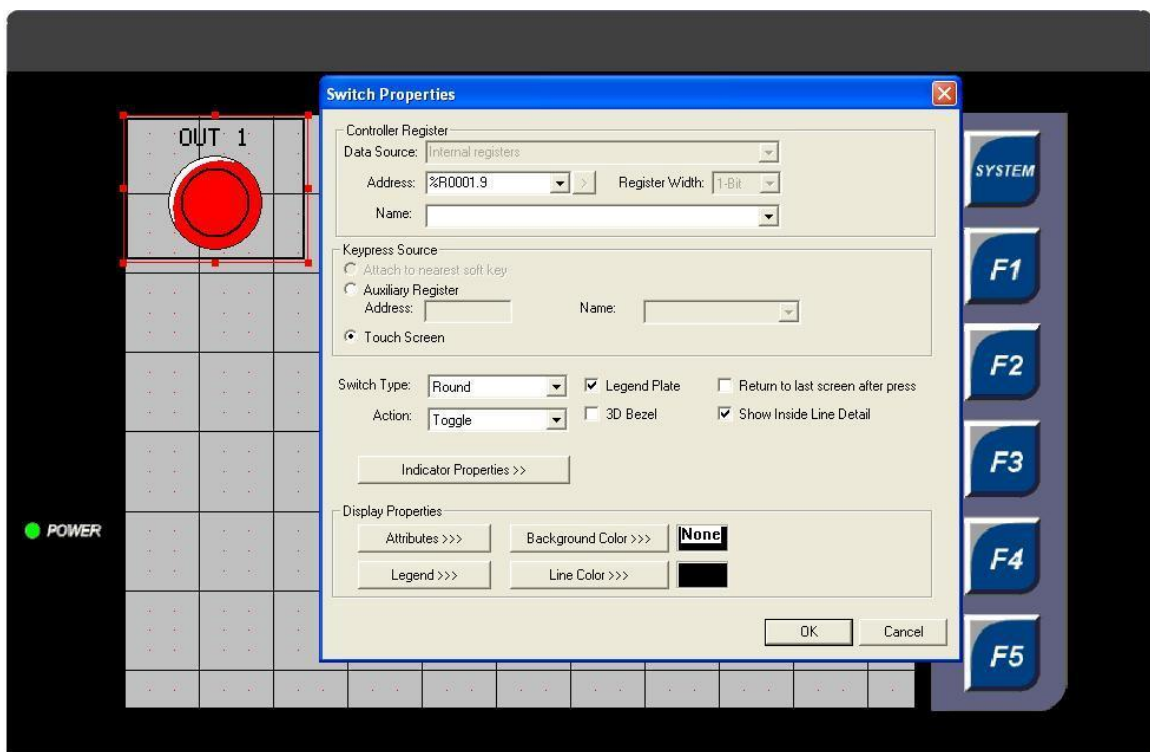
OUT 1

POWER

Switch Properties

Controller Register
Data Source: Internal registers
Address: %R0001.9
Register Width: 1-Bit
Name:

Keypress Source
Attach to nearest soft key
Auxiliary Register
Address:
Name:
Touch Screen

Switch Type: Round
Legend Plate
Return to last screen after press
Action: Toggle
3D Bezel
Show Inside Line Detail

Indicator Properties >>

Display Properties
Attributes >>>
Background Color >>>
None
Legend >>>
Line Color >>>

OK
Cancel

SYSTEM
F1
F2
F3
F4
F5